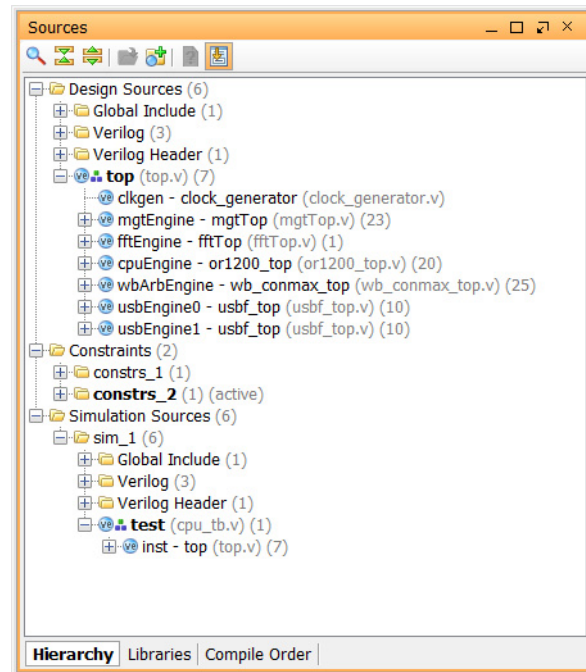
Sources

Design Sources (6)
Global Include (1)
Verilog (3)
Verilog Header (1)
top (top.v) (7)
clkgen - clock_generator (clock_generator.v)
mgtEngine - mgtTop (mgtTop.v) (23)
fftEngine - fftTop (fftTop.v) (1)
cpuEngine - or1200_top (or1200_top.v) (20)
wbArbEngine - wb_conmax_top (wb_conmax_top.v) (25)
usbEngine0 - usbf_top (usbf_top.v) (10)
usbEngine1 - usbf_top (usbf_top.v) (10)
Constraints (2)
constrs_1 (1)
constrs_2 (1) (active)
Simulation Sources (6)
sim_1 (6)
Global Include (1)
Verilog (3)
Verilog Header (1)
test (cpu_tb.v) (1)
inst - top (top.v) (7)

Hierarchy | Libraries | Compile Order